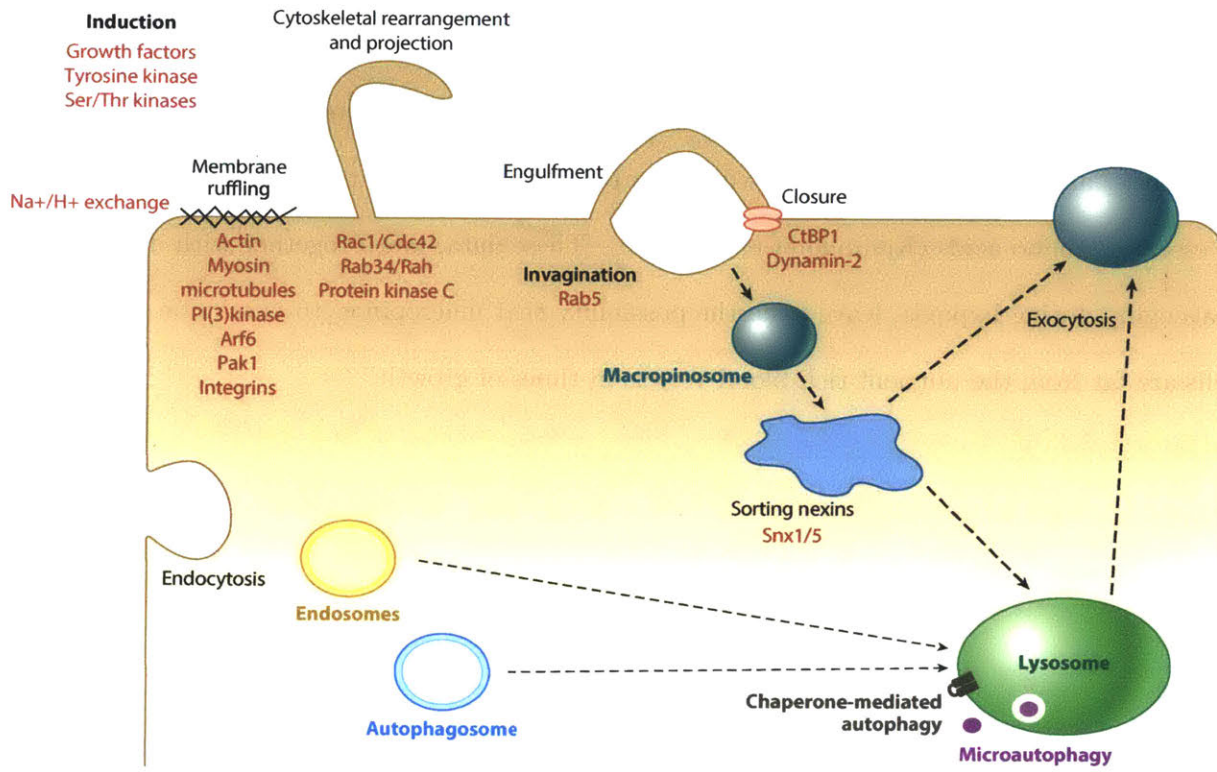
Induction
Growth factors
Tyrosine kinase
Ser/Thr kinases

Cytoskeletal rearrangement and projection

Membrane ruffling

Na+/H+ exchange

Actin
Myosin
microtubules
PI(3)kinase
Arf6
Pak1
Integrins

Rac1/Cdc42
Rab34/Rah
Protein kinase C

Engulfment

Closure
CtBP1
Dynamin-2

Invagination
Rab5

Macropinosome

Exocytosis

Sorting nexins
Snx1/5

Endocytosis

Endosomes

Autophagosome

Lysosome

Chaperone-mediated autophagy

Microautophagy